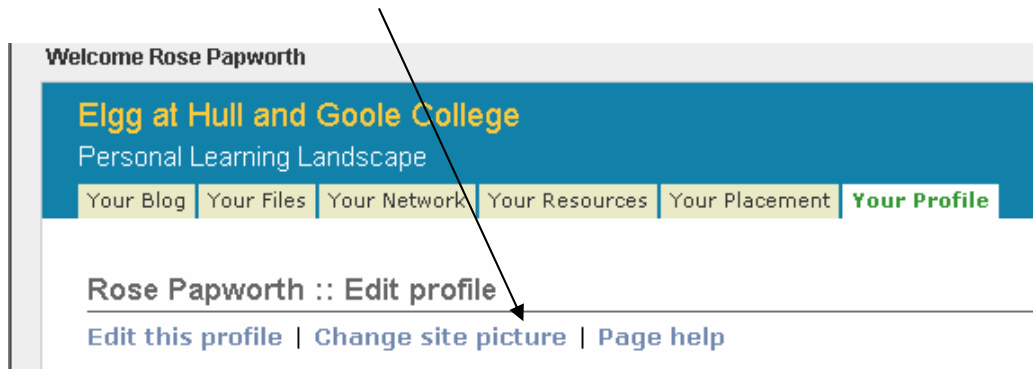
Welcome Rose Papworth

Elgg at Hull and Goole College

Personal Learning Landscape

Your Blog | Your Files | Your Network | Your Resources | Your Placement | Your Profile

Rose Papworth :: Edit profile

Edit this profile | Change site picture | Page help